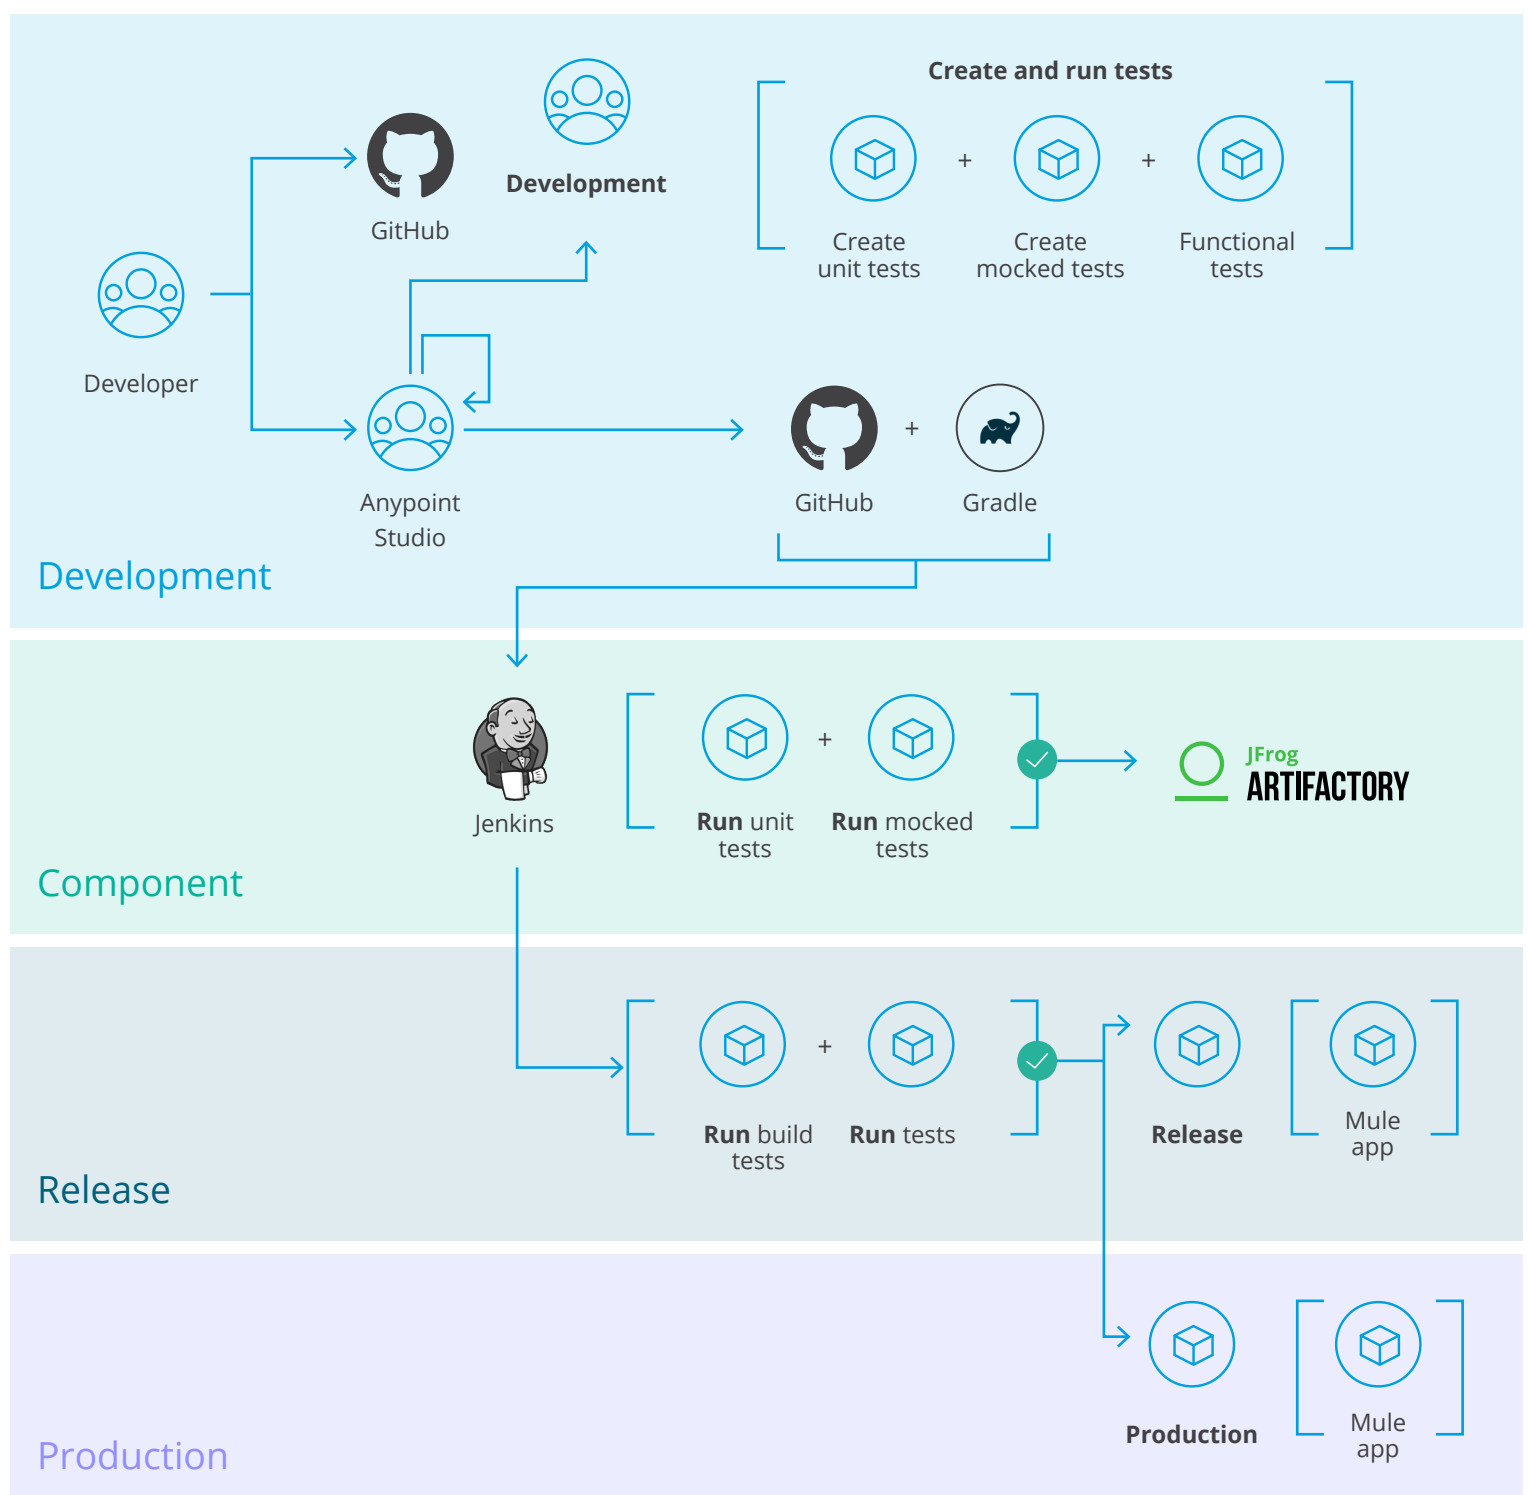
Development

Create and run tests

Create unit tests + Create mocked tests + Functional tests

GitHub

Developer

Anypoint Studio

GitHub + Gradle

Development

Jenkins

Run unit tests + Run mocked tests

JFrog ARTIFACTORY

Component

Run build tests + Run tests

Release

Mule app

Release

Production

Mule app

Production